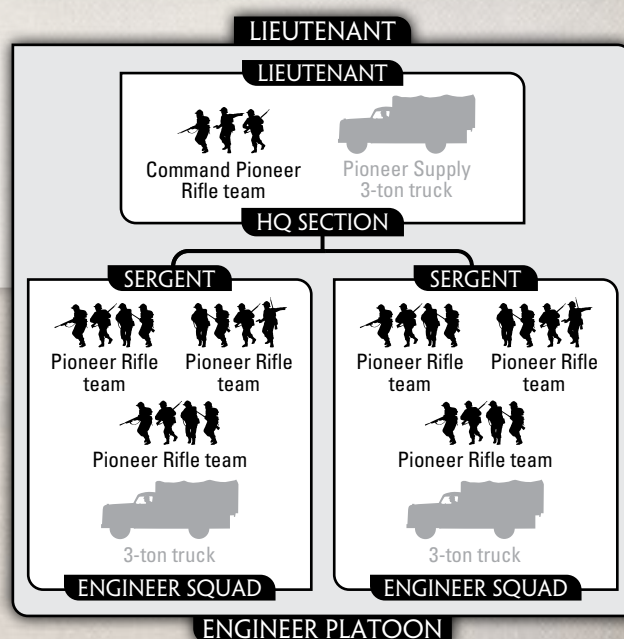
LIEUTENANT

LIEUTENANT

Command Pioneer Rifle team

Pioneer Supply 3-ton truck

HQ SECTION

SERGENT

Pioneer Rifle team

Pioneer Rifle team

Pioneer Rifle team

3-ton truck

ENGINEER SQUAD

SERGENT

Pioneer Rifle team

Pioneer Rifle team

Pioneer Rifle team

3-ton truck

ENGINEER SQUAD

ENGINEER PLATOON